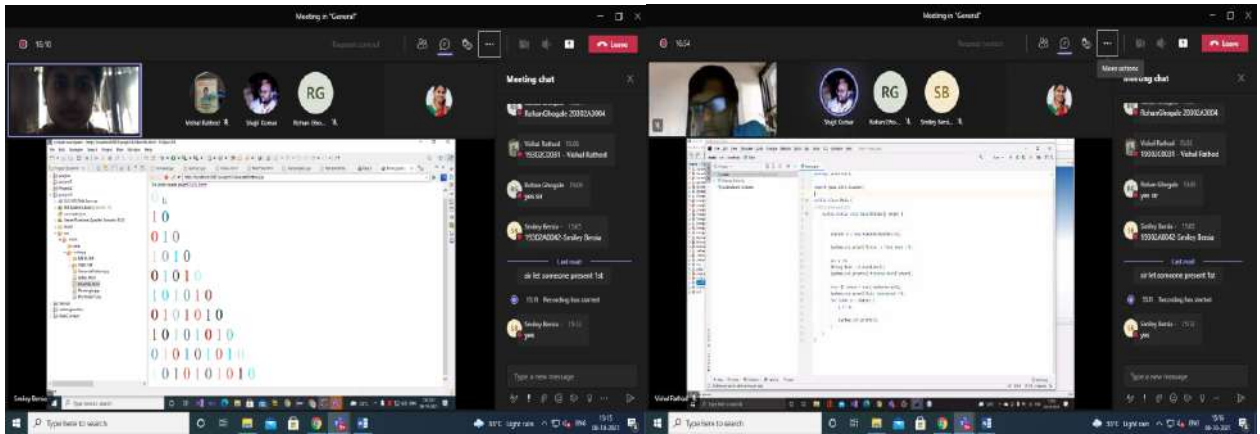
Meeting in "General"

15:10

Leave

Vishal Rathod

Shyji Cornur

RG

Rohan Gho...

Meeting chat

RohanGhogale 20002A0004

Vishal Rathod 15:05
19002C0031 - Vishal Rathod

Rohan Ghogale 15:05
yes sir

Smiley Bensia 15:05
19002A0042-Smiley Bensia

Last read

sir let someone present 1st

15:11 Recording has started

Smiley Bensia 15:12
yes

Type a new message

1
1 0
0 1 0
1 0 1 0
0 1 0 1 0
1 0 1 0 1 0
0 1 0 1 0 1 0
1 0 1 0 1 0 1 0
0 1 0 1 0 1 0 1 0
1 0 1 0 1 0 1 0 1 0

Smiley Bensia

Type here to search

Meeting in "General"

15:54

More options

Leave

RG

SB

Shyji Cornur

Rohan Gho...

Smiley Bensi...

Meeting chat

RohanGhogale 20002A0004

Vishal Rathod 15:05
19002C0031 - Vishal Rathod

Rohan Ghogale 15:05
yes sir

Smiley Bensia 15:05
19002A0042-Smiley Bensia

Last read

sir let someone present 1st

15:11 Recording has started

Smiley Bensia 15:12
yes

Type a new message

Vishal Rathod

Type here to search

Light rain